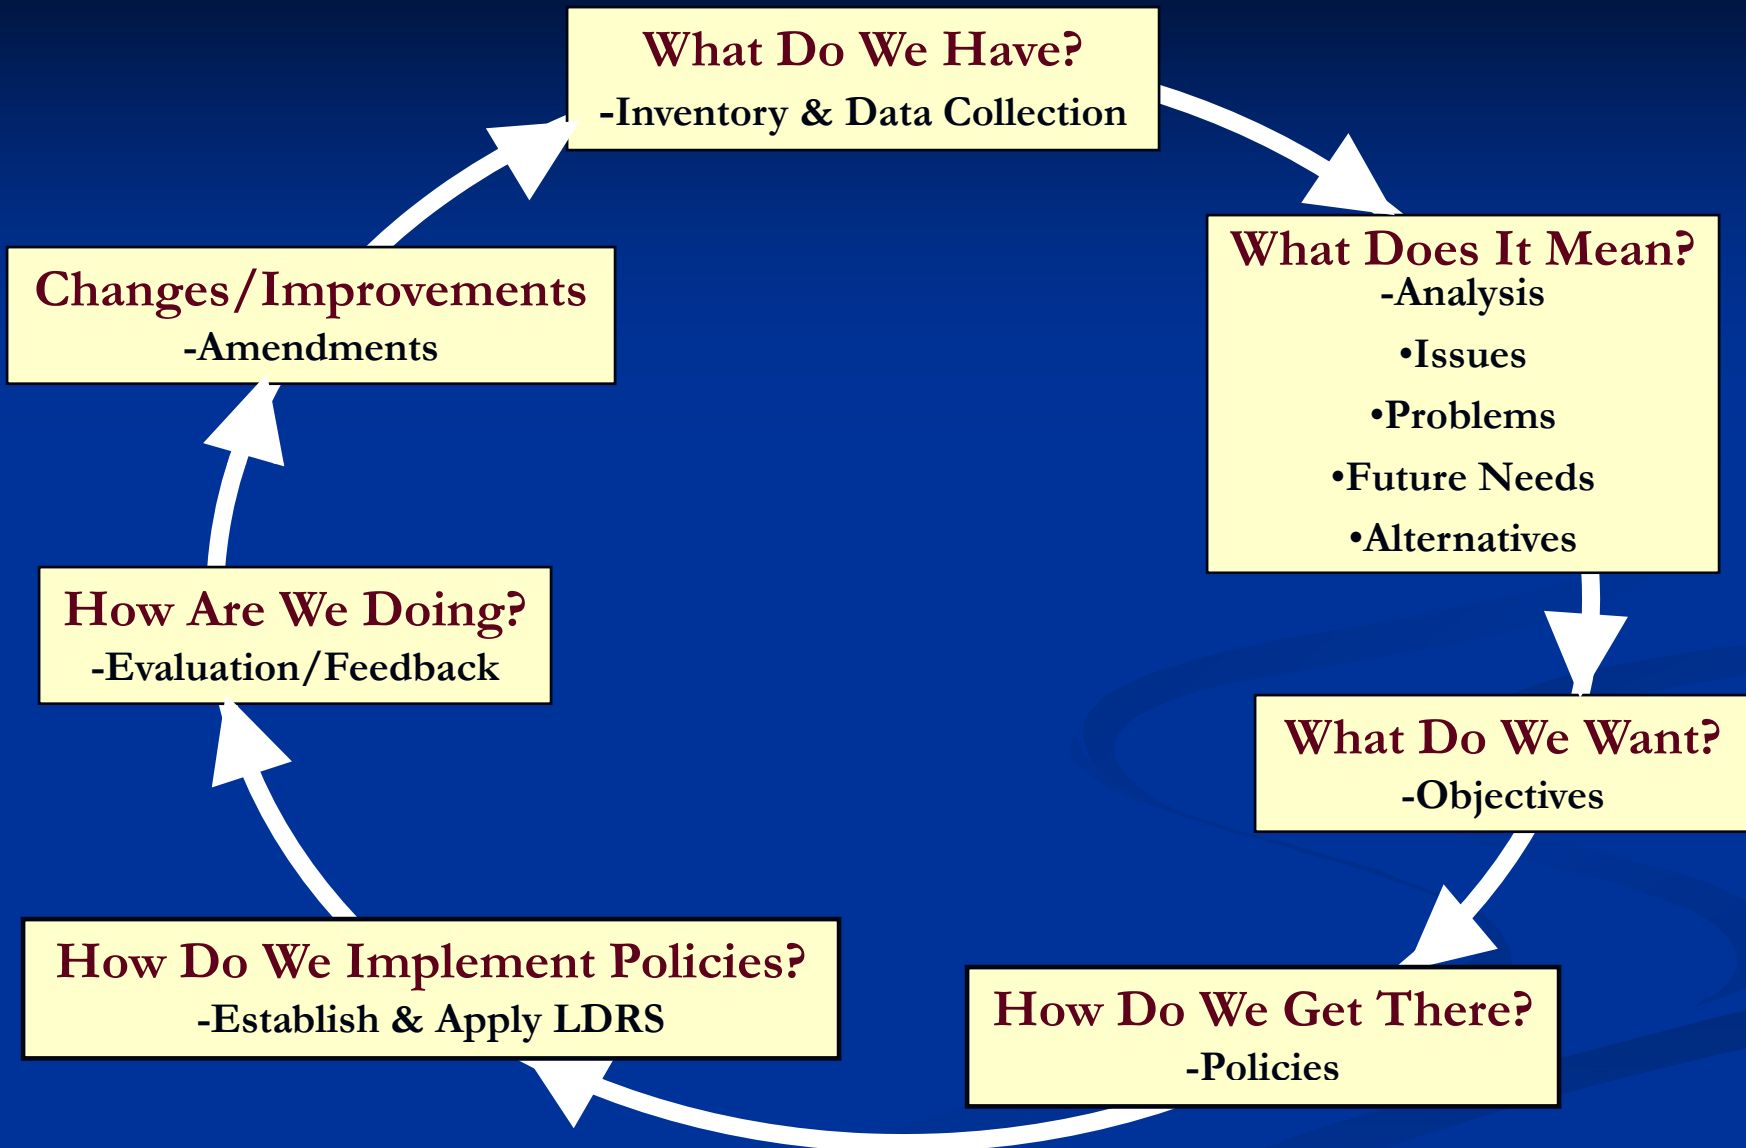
What Do We Have?
-Inventory & Data Collection

What Does It Mean?
-Analysis
•Issues
•Problems
•Future Needs
•Alternatives

What Do We Want?
-Objectives

How Do We Get There?
-Policies

How Do We Implement Policies?
-Establish & Apply LDRS

How Are We Doing?
-Evaluation/Feedback

Changes/Improvements
-Amendments